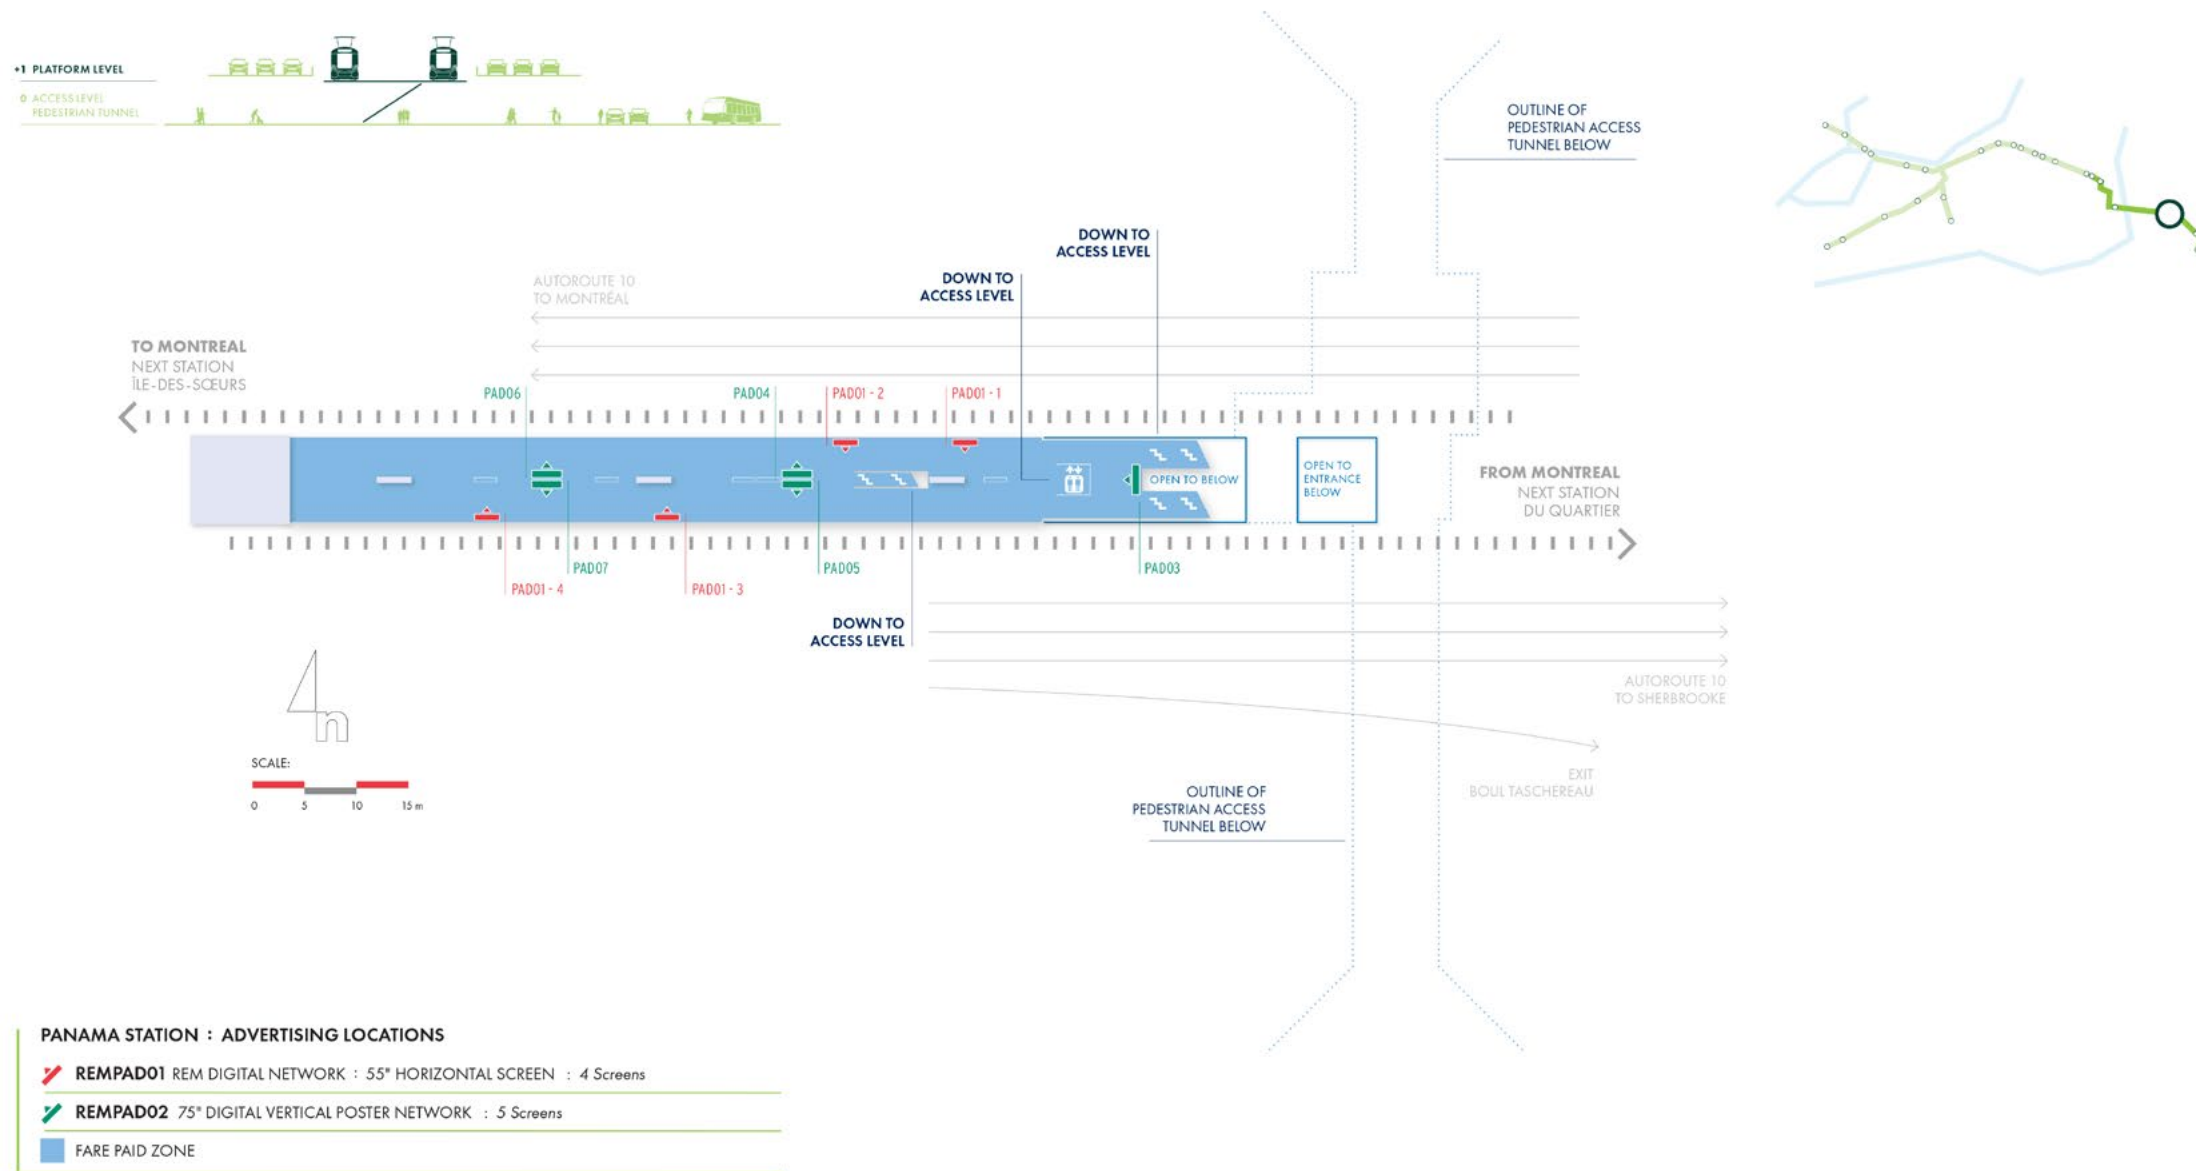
+1 PLATFORM LEVEL
0 ACCESS LEVEL
PEDESTRIAN TUNNEL

OUTLINE OF
PEDESTRIAN ACCESS
TUNNEL BELOW

DOWN TO
ACCESS LEVEL

DOWN TO
ACCESS LEVEL

AUTOROUTE 10
TO MONTRÉAL

TO MONTREAL
NEXT STATION
ÎLE-DES-SŒURS

PAD06
PAD04
PAD01 - 2
PAD01 - 1

OPEN TO BELOW
OPEN TO
ENTRANCE
BELOW

FROM MONTREAL
NEXT STATION
DU QUARTIER

PAD01 - 4
PAD07
PAD01 - 3
PAD05
PAD03

DOWN TO
ACCESS LEVEL

AUTOROUTE 10
TO SHERBROOKE

EXIT
BOUL TASCHEREAU

OUTLINE OF
PEDESTRIAN ACCESS
TUNNEL BELOW

SCALE:
0 5 10 15 m

PANAMA STATION : ADVERTISING LOCATIONS
REMPAD01 REM DIGITAL NETWORK : 55" HORIZONTAL SCREEN : 4 Screens
REMPAD02 75" DIGITAL VERTICAL POSTER NETWORK : 5 Screens
FARE PAID ZONE